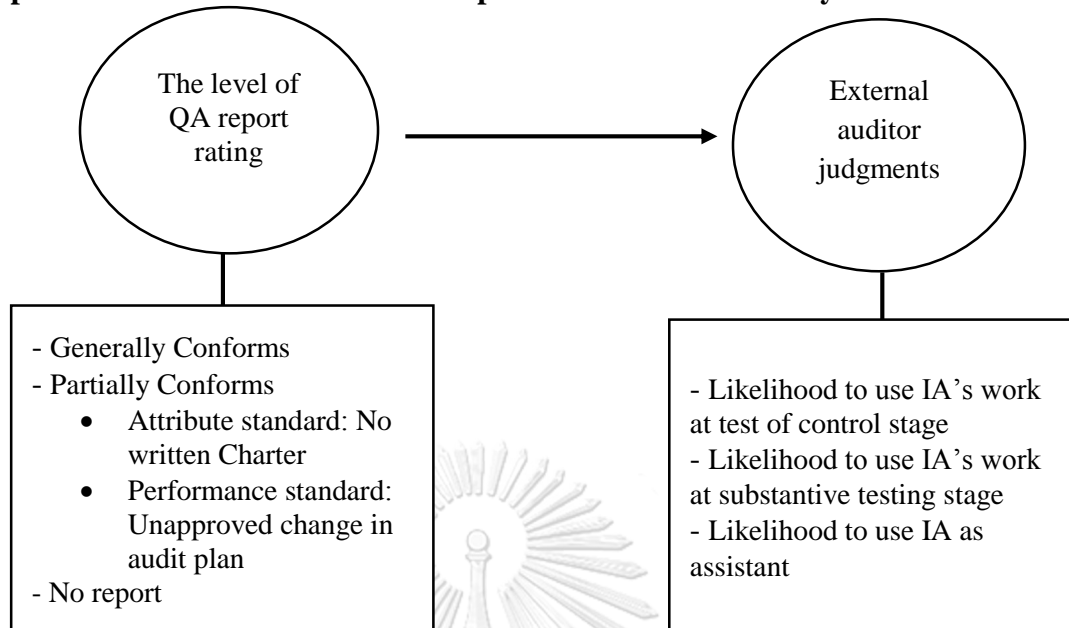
The level of QA report rating

External auditor judgments

- Generally Conforms
- Partially Conforms
  - Attribute standard: No written Charter
  - Performance standard: Unapproved change in audit plan
- No report

- Likelihood to use IA's work at test of control stage
- Likelihood to use IA's work at substantive testing stage
- Likelihood to use IA as assistant